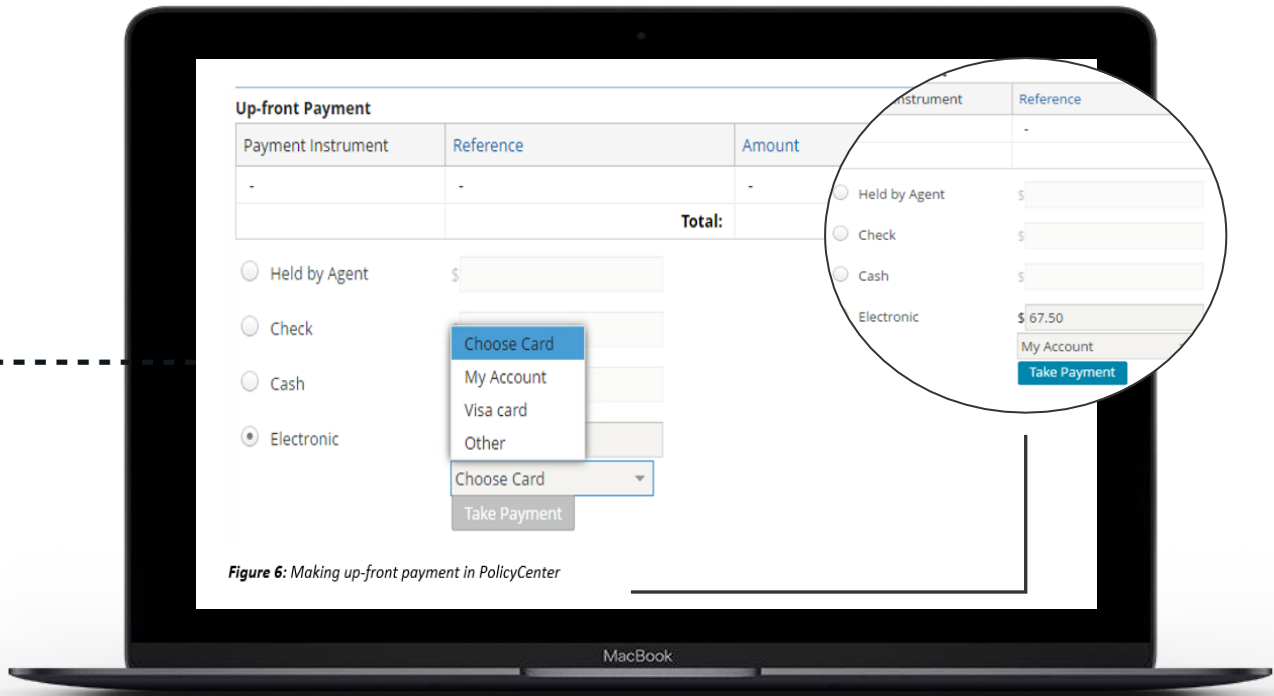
Up-front Payment

| Payment Instrument | Reference | Amount |
|---|---|---|
| - | - | - |
| | Total: | |

Held by Agent $

Check

Cash

Electronic

Choose Card
My Account
Visa card
Other

Choose Card

Take Payment

nstrument | Reference
-

Held by Agent $

Check $

Cash $

Electronic $ 67.50

My Account

Take Payment

Figure 6: Making up-front payment in PolicyCenter

MacBook